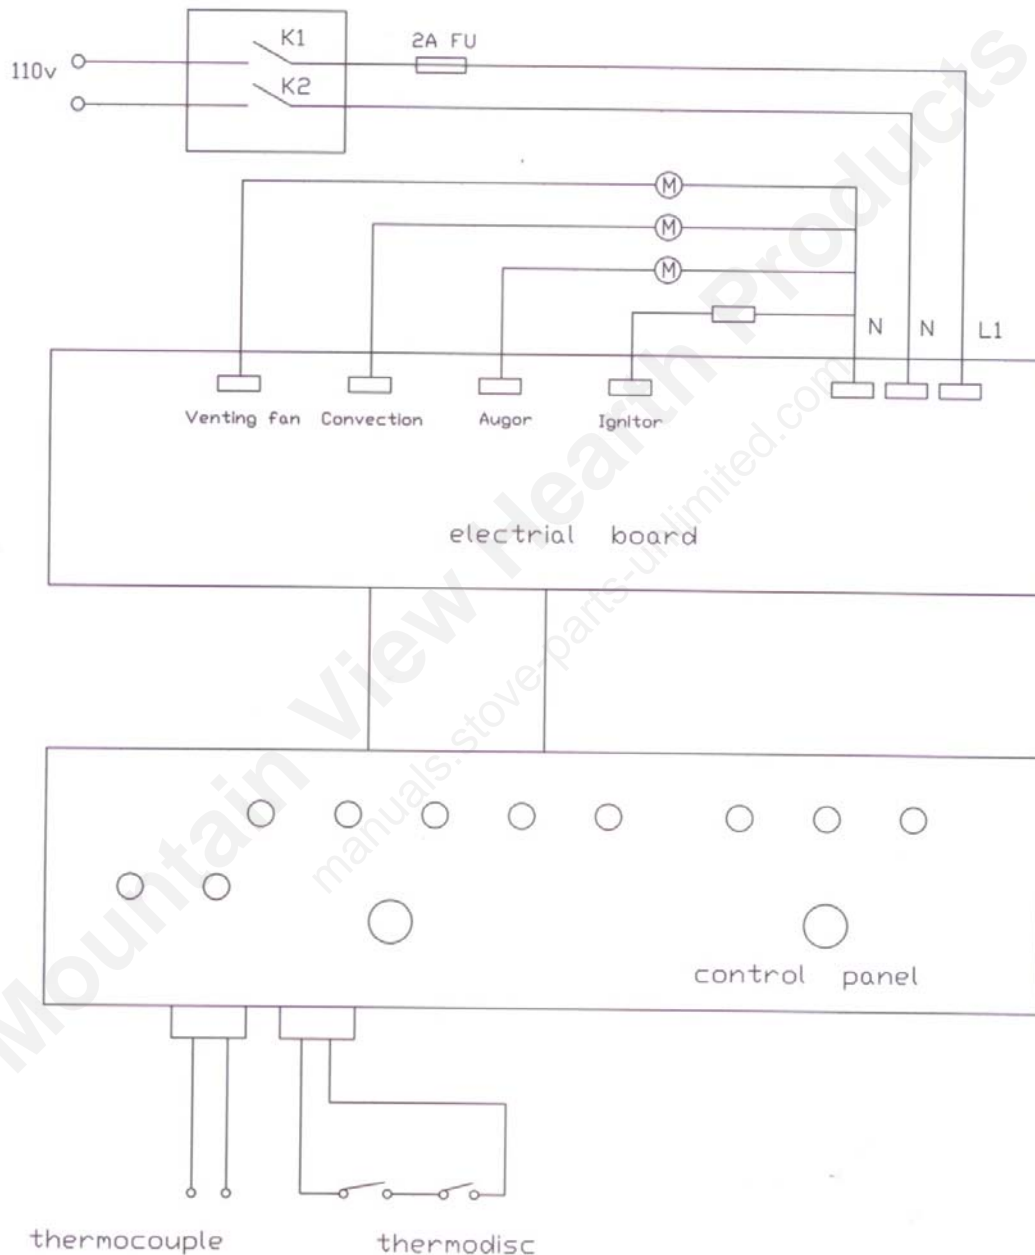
110v

K1

K2

2A FU

M

M

M

N

N

L1

Venting fan

Convection

Augor

Ignitor

electrial board

control panel

thermocouple

thermodisc

Mountain View Hearth Products

manuals.stove-parts-unlimited.com